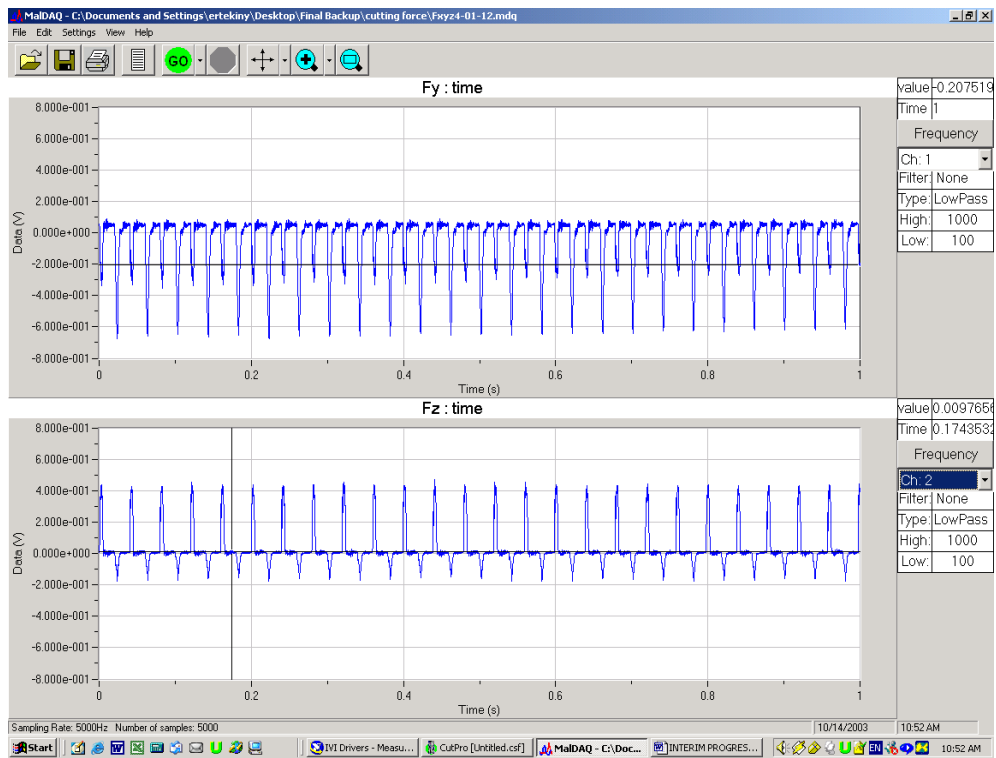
MalDAQ - C:\Documents and Settings\ertekiny\Desktop\Final Backup\cutting force\Fxyz4-01-12.mdq

File Edit Settings View Help

GO

Fy : time

| value | -0.207519 |
|---|---|
| Time | 1 |

Frequency

Ch: 1

| Filter: | None |
|---|---|
| Type: | LowPass |
| High: | 1000 |
| Low: | 100 |

8.000e-001
6.000e-001
4.000e-001
2.000e-001
0.000e+000
-2.000e-001
-4.000e-001
-6.000e-001
-8.000e-001

Data (V)

0 0.2 0.4 0.6 0.8 1

Time (s)

Fz : time

| value | 0.0097656 |
|---|---|
| Time | 0.1743532 |

Frequency

Ch: 2

| Filter: | None |
|---|---|
| Type: | LowPass |
| High: | 1000 |
| Low: | 100 |

8.000e-001
6.000e-001
4.000e-001
2.000e-001
0.000e+000
-2.000e-001
-4.000e-001
-6.000e-001
-8.000e-001

Data (V)

0 0.2 0.4 0.6 0.8 1

Time (s)

Sampling Rate: 5000Hz Number of samples: 5000 10/14/2003 10:52 AM

Start IVI Drivers - Measu... CutPro [Untitled.csf] MalDAQ - C:\Doc... INTERIM PROGRES... EN 10:52 AM